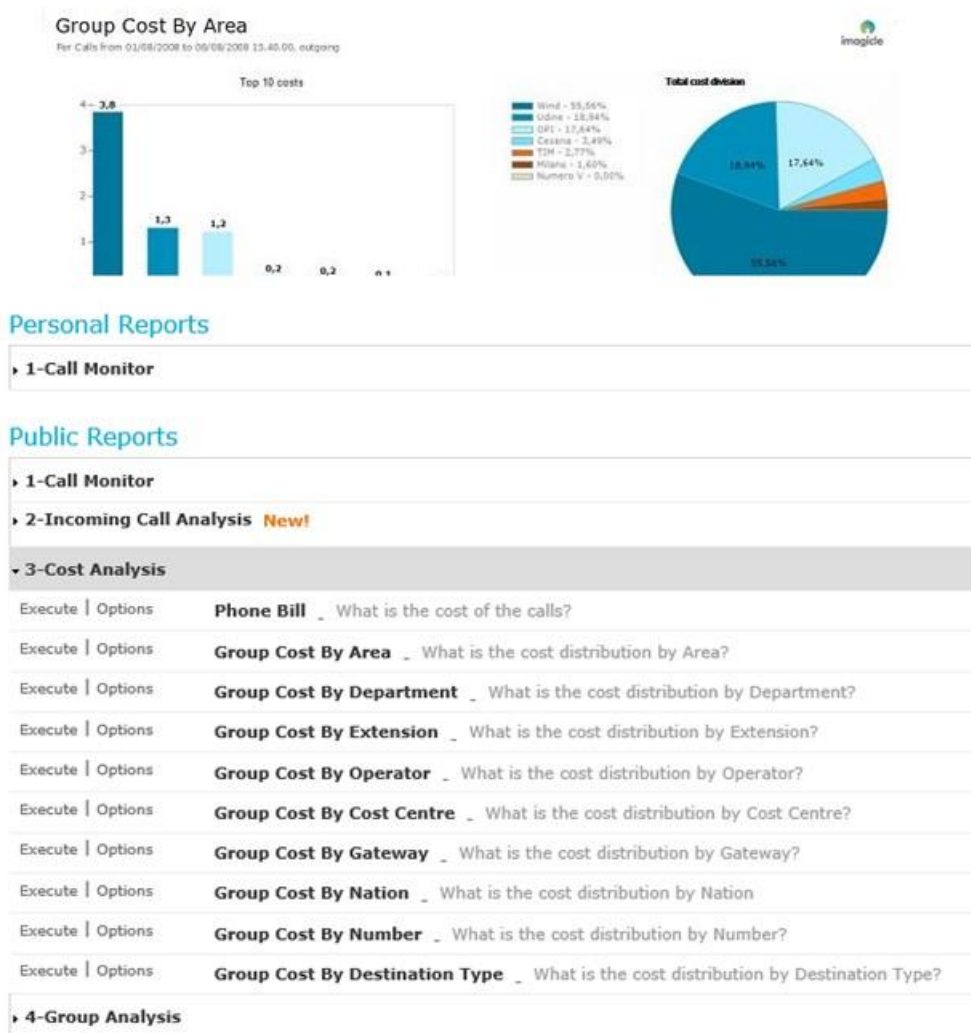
Group Cost By Area
Per Calls from 01/08/2008 to 08/08/2008 15.40.00, outgoing

imagicle

Top 10 costs

4
3,8
3
2
1,3
1,2
1
0,2
0,2
0,1

Total cost division

Wind - 55,56%
Udine - 18,84%
OPI - 17,64%
Cesena - 3,49%
TIM - 2,77%
Milano - 1,60%
Numero V - 0,00%

18,84%
17,64%
55,56%

Personal Reports

1-Call Monitor

Public Reports

1-Call Monitor

2-Incoming Call Analysis New!

3-Cost Analysis

| | |
|---|---|
| Execute \| Options | **Phone Bill** _ What is the cost of the calls? |
| Execute \| Options | **Group Cost By Area** _ What is the cost distribution by Area? |
| Execute \| Options | **Group Cost By Department** _ What is the cost distribution by Department? |
| Execute \| Options | **Group Cost By Extension** _ What is the cost distribution by Extension? |
| Execute \| Options | **Group Cost By Operator** _ What is the cost distribution by Operator? |
| Execute \| Options | **Group Cost By Cost Centre** _ What is the cost distribution by Cost Centre? |
| Execute \| Options | **Group Cost By Gateway** _ What is the cost distribution by Gateway? |
| Execute \| Options | **Group Cost By Nation** _ What is the cost distribution by Nation |
| Execute \| Options | **Group Cost By Number** _ What is the cost distribution by Number? |
| Execute \| Options | **Group Cost By Destination Type** _ What is the cost distribution by Destination Type? |

4-Group Analysis